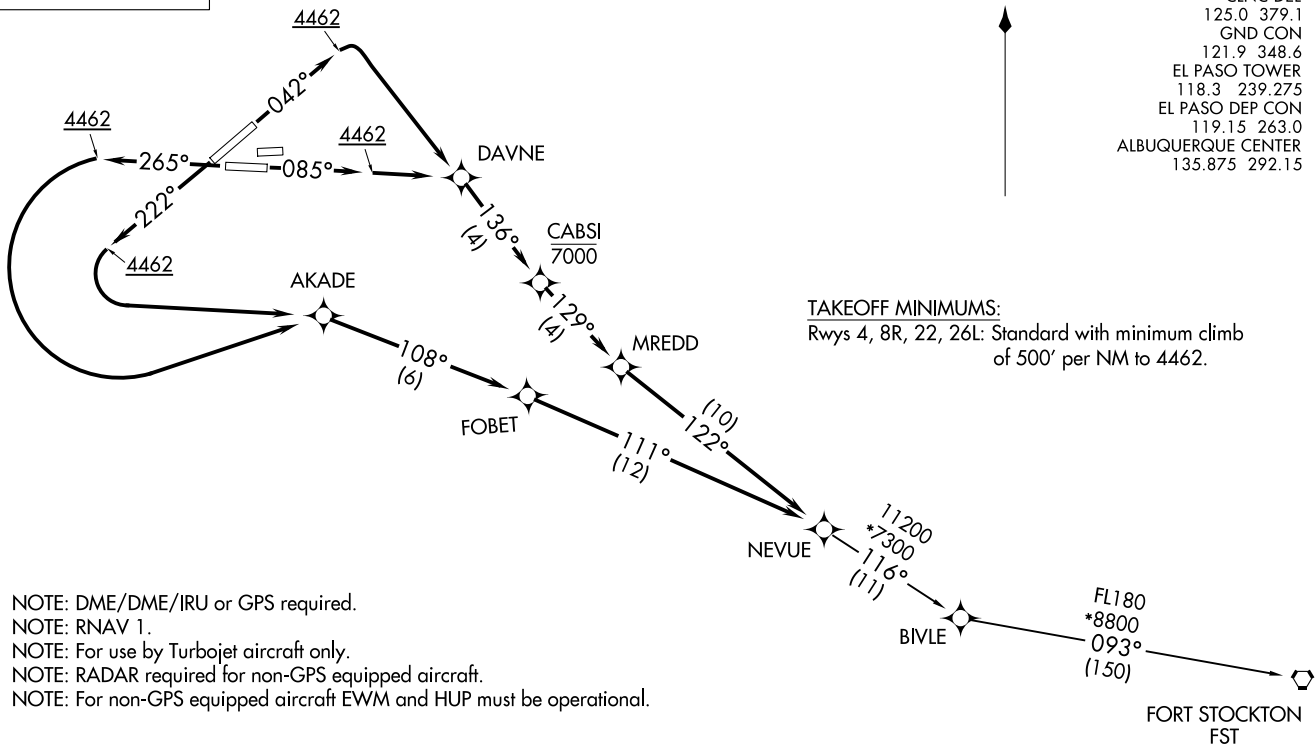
CLNC DEL
125.0 379.1
GND CON
121.9 348.6
EL PASO TOWER
118.3 239.275
EL PASO DEP CON
119.15 263.0
ALBUQUERQUE CENTER
135.875 292.15

4462
042°
4462
265°
4462
085°
DAVNE
222°
136°
(4)
CABSI
7000
4462
AKADE
129°
(4)
MREDD
108°
(6)
FOBET
(10)
122°
111°
(12)
NEVUE
11200
*7300
116°
(11)
BIVLE
FL180
*8800
093°
(150)
FORT STOCKTON
FST

TAKEOFF MINIMUMS:
Rwys 4, 8R, 22, 26L: Standard with minimum climb of 500' per NM to 4462.

NOTE: DME/DME/IRU or GPS required.
NOTE: RNAV 1.
NOTE: For use by Turbojet aircraft only.
NOTE: RADAR required for non-GPS equipped aircraft.
NOTE: For non-GPS equipped aircraft EWM and HUP must be operational.